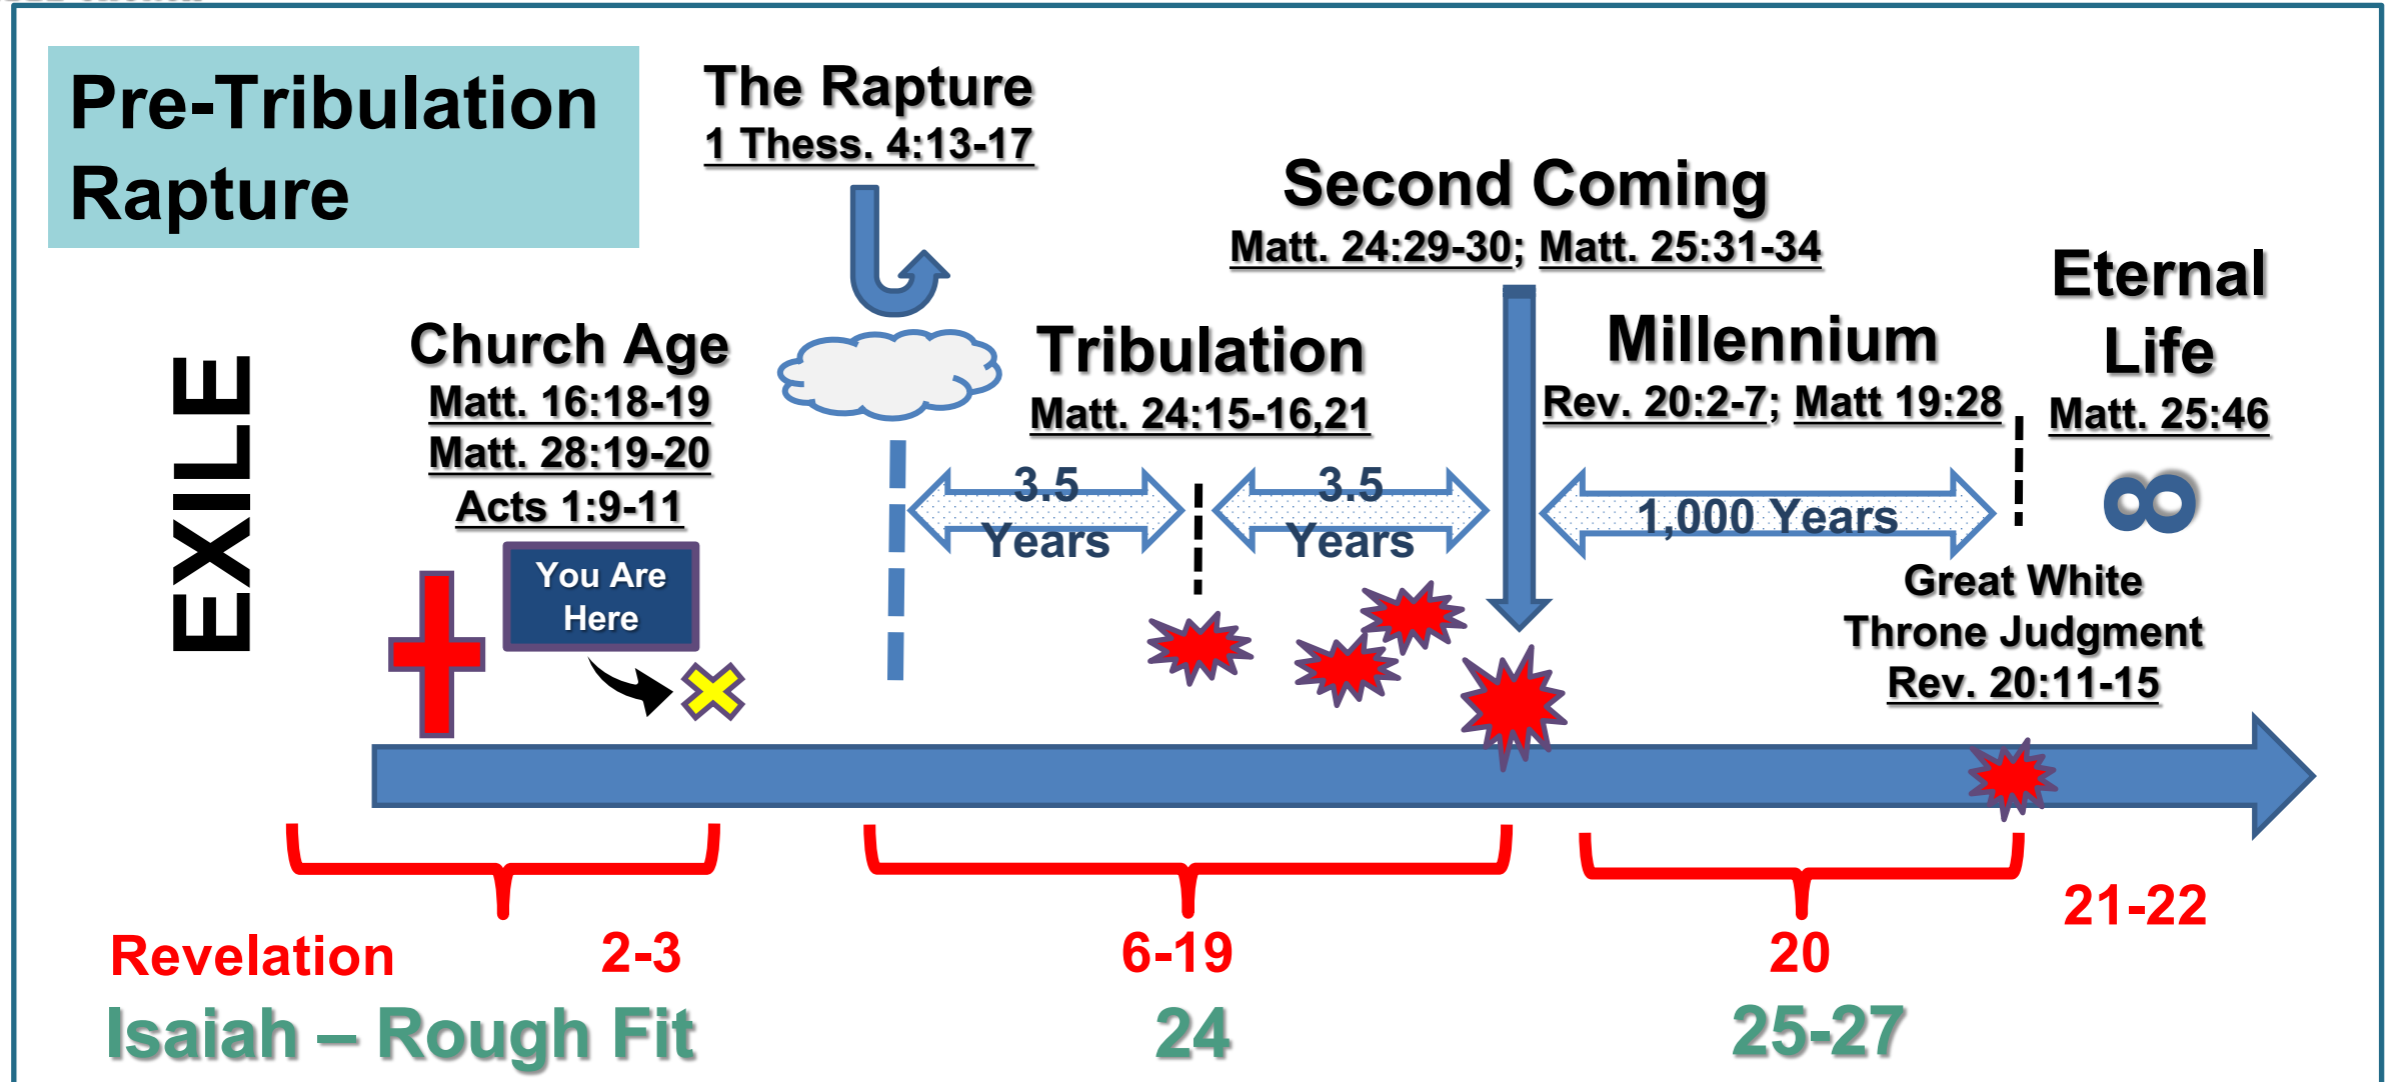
Pre-Tribulation Rapture

The Rapture
1 Thess. 4:13-17

Second Coming
Matt. 24:29-30; Matt. 25:31-34

Eternal Life
Matt. 25:46

EXILE

Church Age
Matt. 16:18-19
Matt. 28:19-20
Acts 1:9-11

You Are Here

Tribulation
Matt. 24:15-16,21

3.5 Years

3.5 Years

Millennium
Rev. 20:2-7; Matt 19:28

1,000 Years

$\infty$

Great White Throne Judgment
Rev. 20:11-15

Revelation 2-3 6-19 20 21-22

Isaiah – Rough Fit 24 25-27